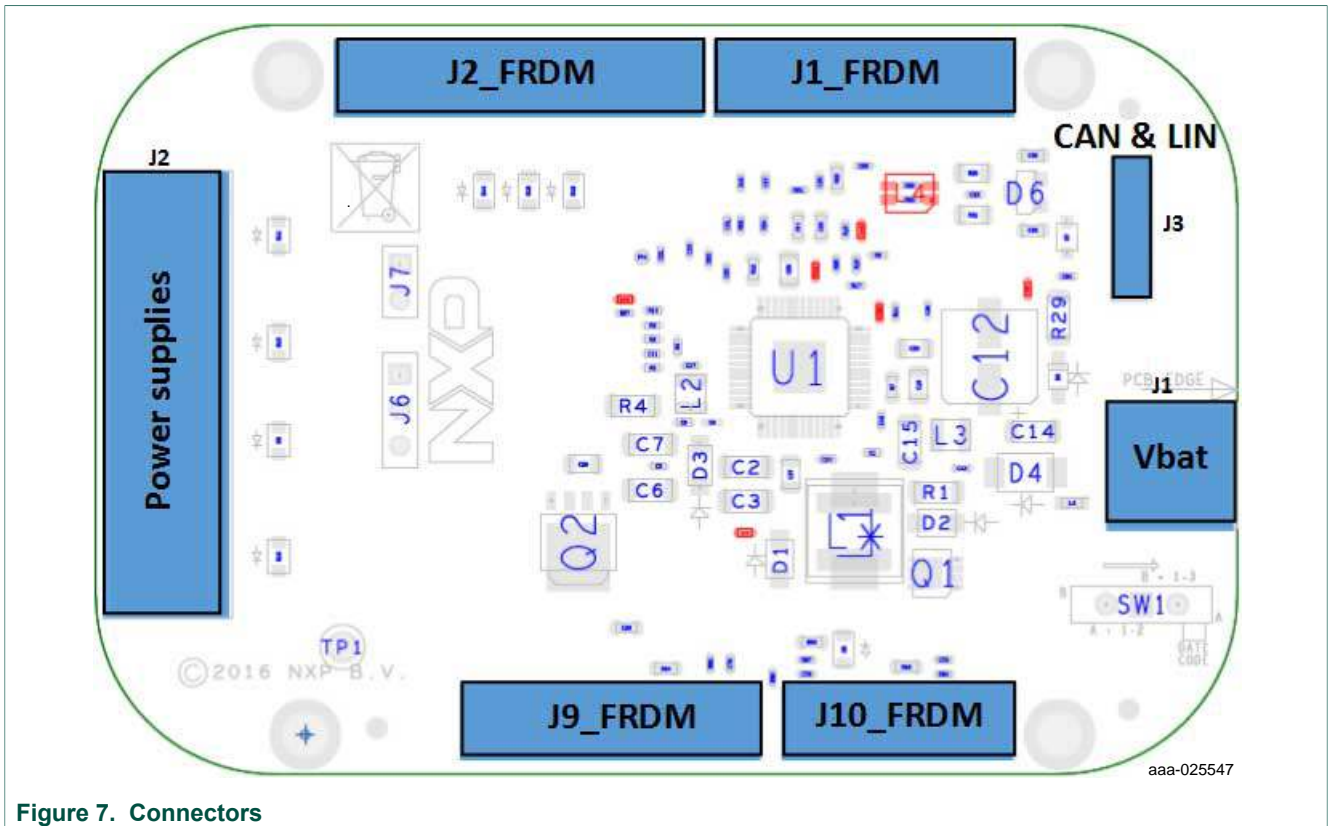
J2_FRDM

J1_FRDM

CAN & LIN

J2

J3

Power supplies

J7

J6

NXP

D6

R29

U1

C12

PCB EDGE

J1

Vbat

R4

L2

C7

C6

D3

C2

C3

C15

L3

C14

D4

R1

D2

Q2

D1

L1

Q1

SW1

B - 1-3

A - 1-2

DATE CODE

TP1

©2016 NXP B.V.

J9_FRDM

J10_FRDM

aaa-025547

Figure 7. Connectors